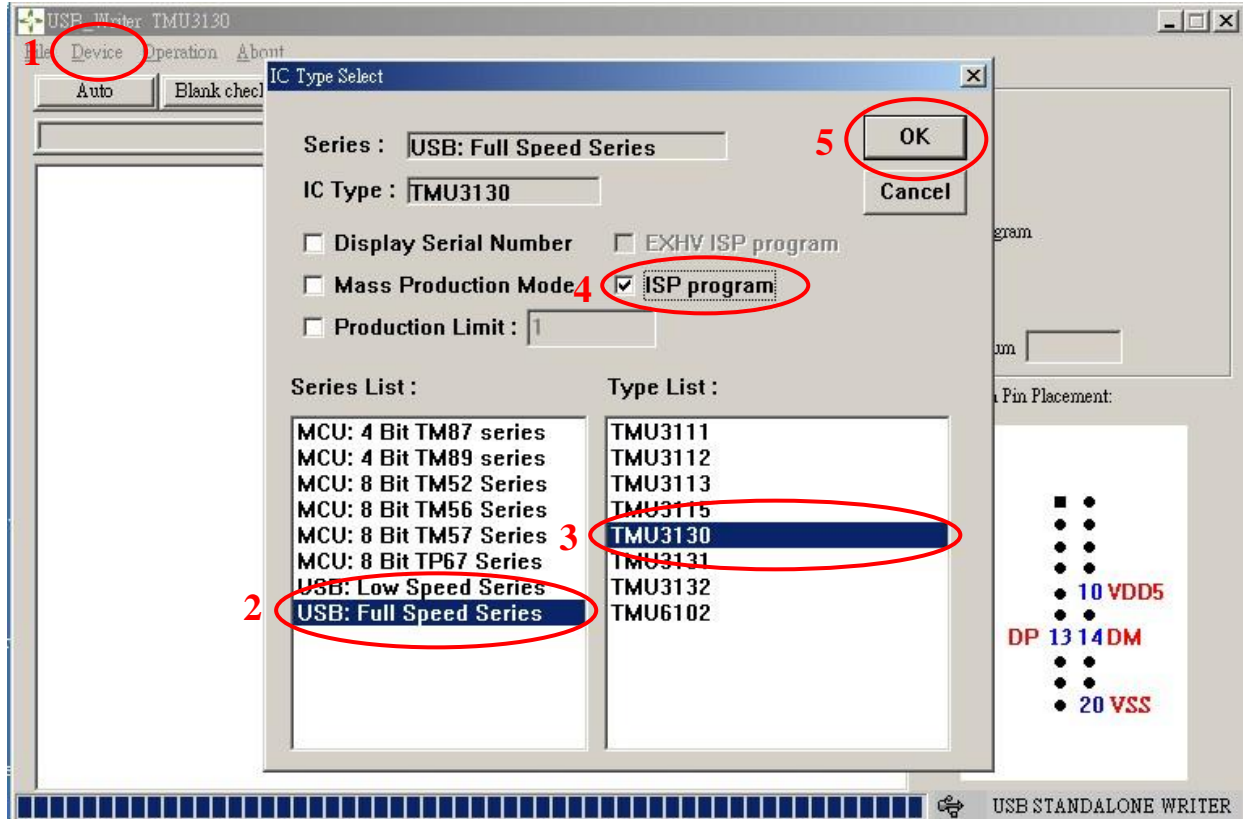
USB_Writer TMU3130

1 File Device Operation About

Auto Blank check

IC Type Select

Series : USB: Full Speed Series

IC Type : TMU3130

5 OK

Cancel

Display Serial Number

EXHV ISP program

Mass Production Mode

4 ISP program

Production Limit : 1

Series List :

MCU: 4 Bit TM87 series
MCU: 4 Bit TM89 series
MCU: 8 Bit TM52 Series
MCU: 8 Bit TM56 Series
MCU: 8 Bit TM57 Series
MCU: 8 Bit TP67 Series
USB: Low Speed Series
2 USB: Full Speed Series

Type List :

TMU3111
TMU3112
TMU3113
TMU3115
3 TMU3130
TMU3131
TMU3132
TMU6102

gram

um

Pin Placement:

10 VDD5

DP 13 14 DM

20 VSS

USB STANDALONE WRITER